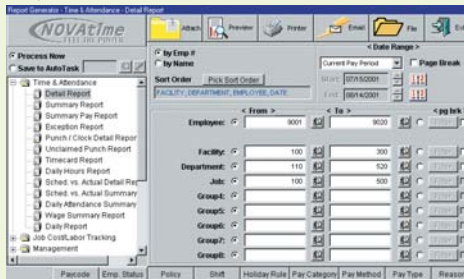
Report Generator - Time & Attendance - Detail Report

NOVAtime

Attach Preview Printer Email File Exit

Process Now
Save to AutoTask

Time & Attendance
Detail Report
Summary Report
Summary Pay Report
Exception Report
Punch / Clock Detail Repor
Unclaimed Punch Report
Timecard Report
Daily Hours Report
Sched. vs. Actual Detail Re
Sched. vs. Actual Summary
Daily Attendance Summary
Wage Summary Report
Daily Report
Job Cost/Labor Tracking
Management

by Emp #
by Name

Sort Order Pick Sort Order
FACILITY, DEPARTMENT, EMPLOYEE, DATE

< Date Range >
Current Pay Period
Page Break
Start 07/15/2001
End 08/14/2001

< From > < To > < pg brk
Employee: 9001 9020
Facility: 100 300
Department: 110 520
Job: 100 500
Group4:
Group5:
Group6:
Group7:
Group8:

Paycode Emp. Status Policy Shift Holiday Rule Pay Category Pay Method Pay Type Reason